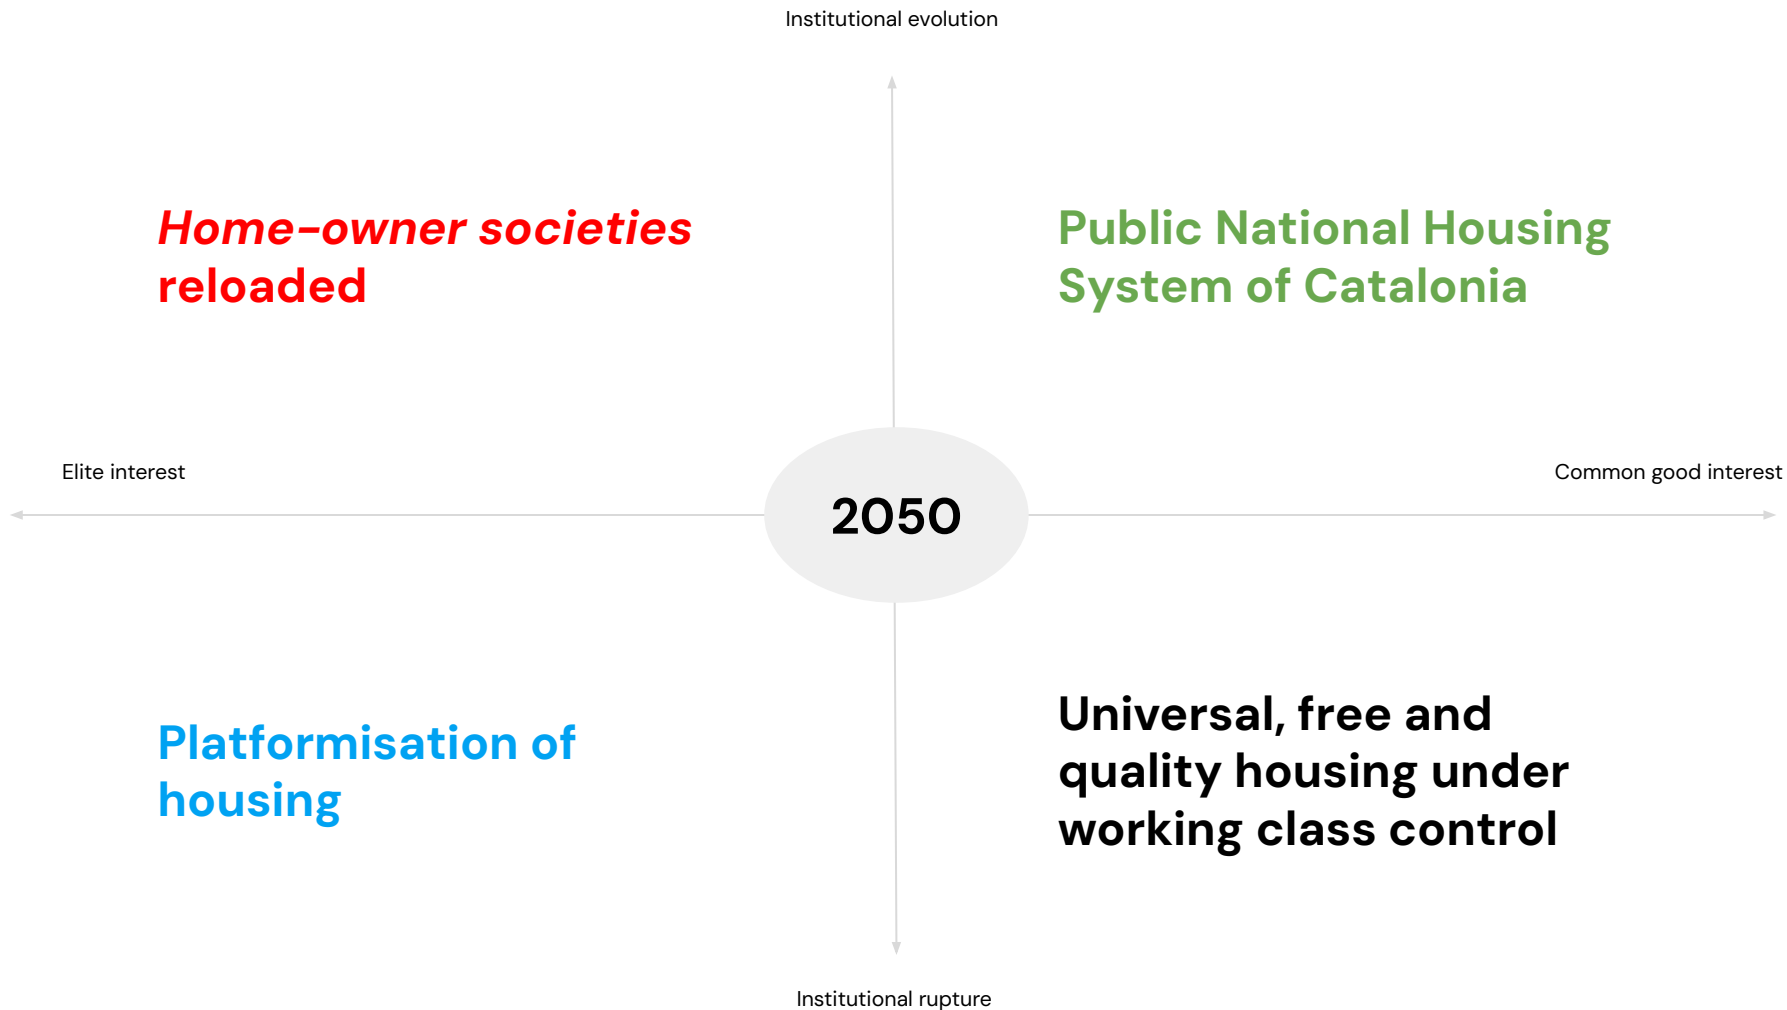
Institutional evolution

Home-owner societies reloaded

Public National Housing System of Catalonia

Elite interest

2050

Common good interest

Platformisation of housing

Universal, free and quality housing under working class control

Institutional rupture